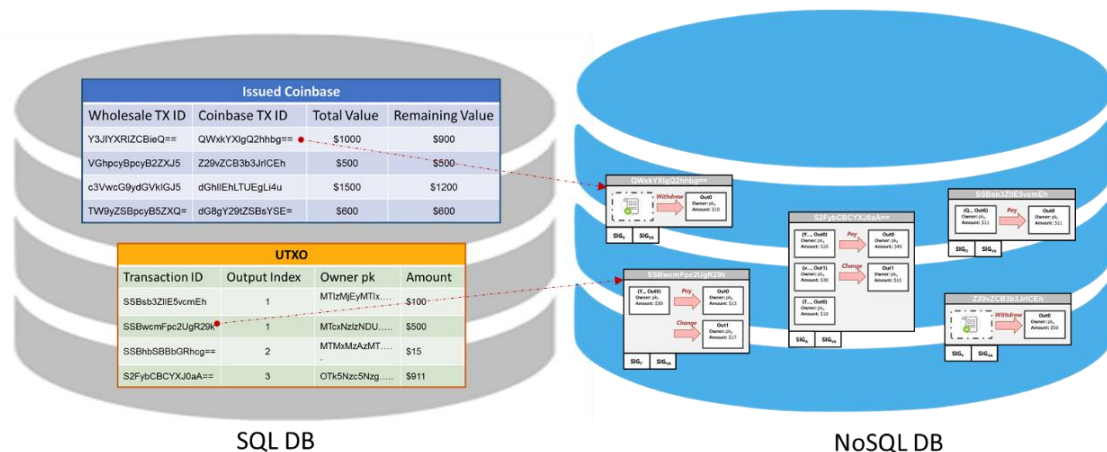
Issued Coinbase

| Wholesale TX ID | Coinbase TX ID | Total Value | Remaining Value |
|---|---|---|---|
| Y3JlYXRlZCBieQ== | QWxkYXlgQ2hhbg== | $1000 | $900 |
| VGhpcyBpcyB2ZXJ5 | Z29vZCB3b3JrlCEh | $500 | $500 |
| c3VwcG9ydGVklGJ5 | dGhlIEhLTUEgLi4u | $1500 | $1200 |
| TW9yZSBpcyB5ZXQ= | dG8gY29tZSBsYSE= | $600 | $600 |

UTXO

| Transaction ID | Output Index | Owner pk | Amount |
|---|---|---|---|
| SSBsb3ZlIE5vcmEh | 1 | MTIzMjEyMTIx.... | $100 |
| SSBwcmFpc2UgR29k | 1 | MTcxNzlzNDU..... | $500 |
| SSBhbSBBbGRhcg== | 2 | MTMxMzAzMT..... | $15 |
| S2FybCBCYXJ0aA== | 3 | OTk5Nzc5Nzg..... | $911 |

QWxkYXlgQ2hhbg==
Withdraw
Out0
Owner: pk
Amount: $10
SIG
SIG

SSBwcmFpc2UgR29k
(Y..., Out0)
Owner: pk
Amount: $30
Pay
Out0
Owner: pk
Amount: $13
Change
Out1
Owner: pk
Amount: $17
SIG
SIG

S2FybCBCYXJ0aA==
(Y..., Out0)
Owner: pk
Amount: $20
(a..., Out1)
Owner: pk
Amount: $30
(T..., Out0)
Owner: pk
Amount: $10
Pay
Out0
Owner: pk
Amount: $45
Change
Out1
Owner: pk
Amount: $15
SIG
SIG

SSBsb3ZlIE5vcmEh
(Q..., Out0)
Owner: pk
Amount: $11
Pay
Out0
Owner: pk
Amount: $11
SIG
SIG

Z29vZCB3b3JrlCEh
Withdraw
Out0
Owner: pk
Amount: $50
SIG
SIG

SQL DB

NoSQL DB